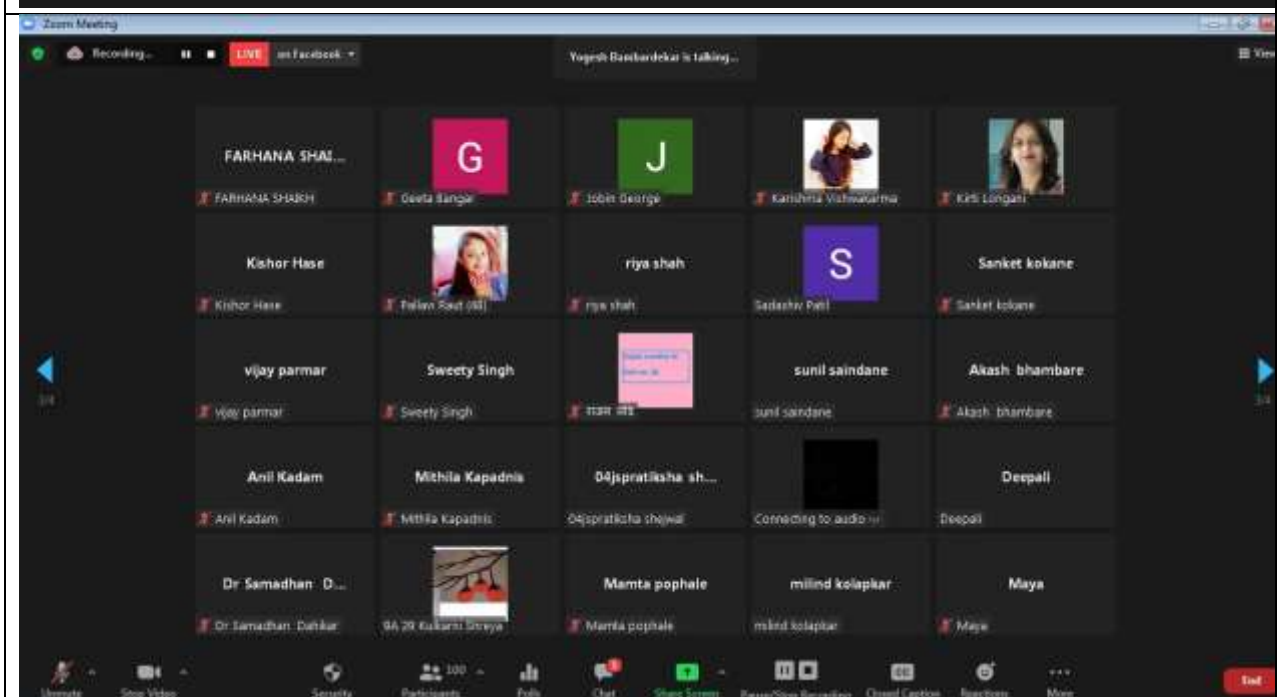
Zoom Meeting

Recording... LIVE on Facebook

Yogesh Bambardekar is talking...

View

FARHANA SHAI...
FARHANA SHAIKH

G
Geeta Bangar

J
Jobin George

Karishma Vishwakarma

Kirti Longani

Kishor Hase
Kishor Hase

Pallavi Raut (All)

riya shah
riya shah

S
Sadashiv Patil

Sanket kokane
Sanket kokane

vijay parmar
vijay parmar

Sweety Singh
Sweety Singh

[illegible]
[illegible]

sunil saindane
sunil saindane

Akash bhambare
Akash bhambare

Anil Kadam
Anil Kadam

Mithila Kapadnis
Mithila Kapadnis

04jspratiksha sh...
04jspratiksha shejwal

Connecting to audio

Deepali
Deepali

Dr Samadhan D...
Dr Samadhan Dahikar

9A 29 Kulkarni Shreya

Mamta pophale
Mamta pophale

milind kolapkar
milind kolapkar

Maya
Maya

3/4

3/4

Unmute Stop Video Security Participants 100 Polls Chat Share Screen Pause/Stop Recording Closed Caption Reactions More End